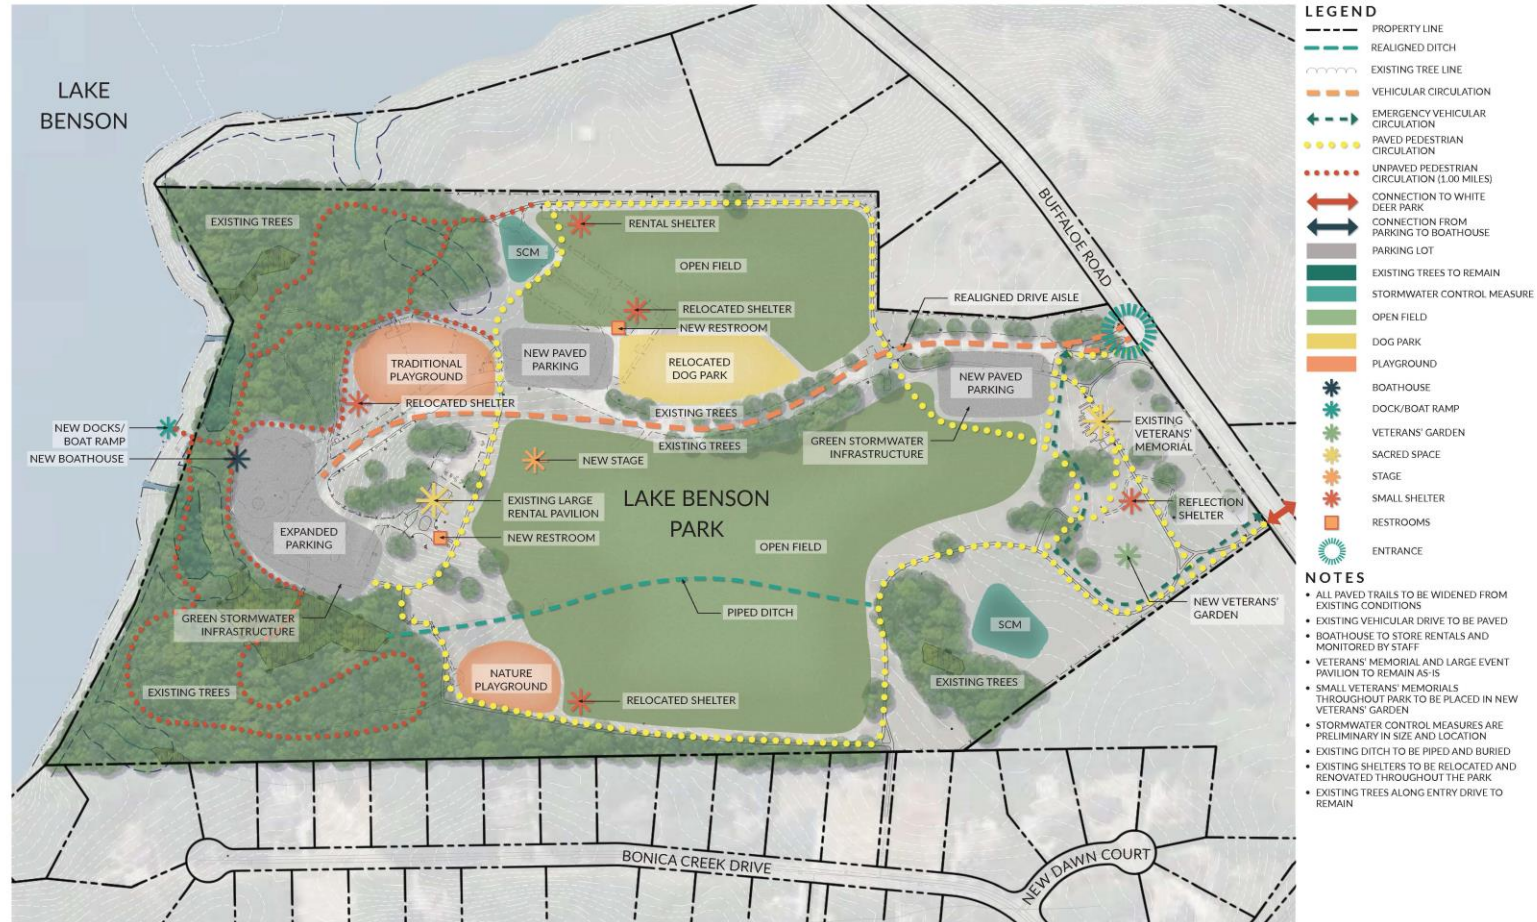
LAKE BENSON

EXISTING TREES

SCM

RENTAL SHELTER

OPEN FIELD

RELOCATED SHELTER

NEW RESTROOM

TRADITIONAL PLAYGROUND

NEW PAVED PARKING

RELOCATED DOG PARK

RELOCATED SHELTER

EXISTING TREES

EXISTING TREES

NEW DOCKS/ BOAT RAMP

NEW BOATHOUSE

NEW STAGE

EXISTING LARGE RENTAL PAVILION

NEW RESTROOM

LAKE BENSON PARK

EXPANDED PARKING

OPEN FIELD

PIPED DITCH

GREEN STORMWATER INFRASTRUCTURE

EXISTING TREES

NATURE PLAYGROUND

RELOCATED SHELTER

BUFFALOE ROAD

REALIGNED DRIVE AISLE

NEW PAVED PARKING

GREEN STORMWATER INFRASTRUCTURE

EXISTING VETERANS' MEMORIAL

REFLECTION SHELTER

SCM

NEW VETERANS' GARDEN

EXISTING TREES

BONICA CREEK DRIVE

NEW DAWN COURT

LEGEND
PROPERTY LINE
REALIGNED DITCH
EXISTING TREE LINE
VEHICULAR CIRCULATION
EMERGENCY VEHICULAR CIRCULATION
PAVED PEDESTRIAN CIRCULATION
UNPAVED PEDESTRIAN CIRCULATION (1.00 MILES)
CONNECTION TO WHITE DEER PARK
CONNECTION FROM PARKING TO BOATHOUSE
PARKING LOT
EXISTING TREES TO REMAIN
STORMWATER CONTROL MEASURE
OPEN FIELD
DOG PARK
PLAYGROUND
BOATHOUSE
DOCK/BOAT RAMP
VETERANS' GARDEN
SACRED SPACE
STAGE
SMALL SHELTER
RESTROOMS
ENTRANCE

NOTES
• ALL PAVED TRAILS TO BE WIDENED FROM EXISTING CONDITIONS
• EXISTING VEHICULAR DRIVE TO BE PAVED
• BOATHOUSE TO STORE RENTALS AND MONITORED BY STAFF
• VETERANS' MEMORIAL AND LARGE EVENT PAVILION TO REMAIN AS-IS
• SMALL VETERANS' MEMORIALS THROUGHOUT PARK TO BE PLACED IN NEW VETERANS' GARDEN
• STORMWATER CONTROL MEASURES ARE PRELIMINARY IN SIZE AND LOCATION
• EXISTING DITCH TO BE PIPED AND BURIED
• EXISTING SHELTERS TO BE RELOCATED AND RENOVATED THROUGHOUT THE PARK
• EXISTING TREES ALONG ENTRY DRIVE TO REMAIN